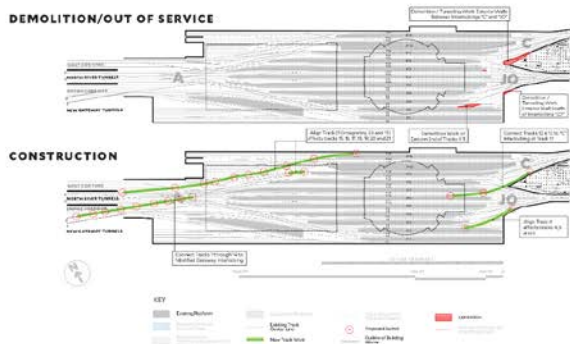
DEMOLITION/OUT OF SERVICE

Demolition / Tunneling Work Exterior Walls Between Interlockings "C" and "JO"

C

JO

A

EAST CROSSING

NORTH RIVER TUNNELS

EMPIRE CONNECTOR

NEW GATEWAY TUNNELS

Demolition / Tunneling Work Interior Walls (north of Interlocking "JO")

CONSTRUCTION

Align Tracks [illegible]

Demolition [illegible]

Connect Tracks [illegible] Interlocking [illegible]

EAST CROSSING

NORTH RIVER TUNNELS

EMPIRE CONNECTOR

NEW GATEWAY TUNNELS

Connect tracks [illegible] Gateway Interlocking

Align Track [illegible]

KEY

Existing Platform

Existing Track

New Track Work

Proposed Column

Demolition